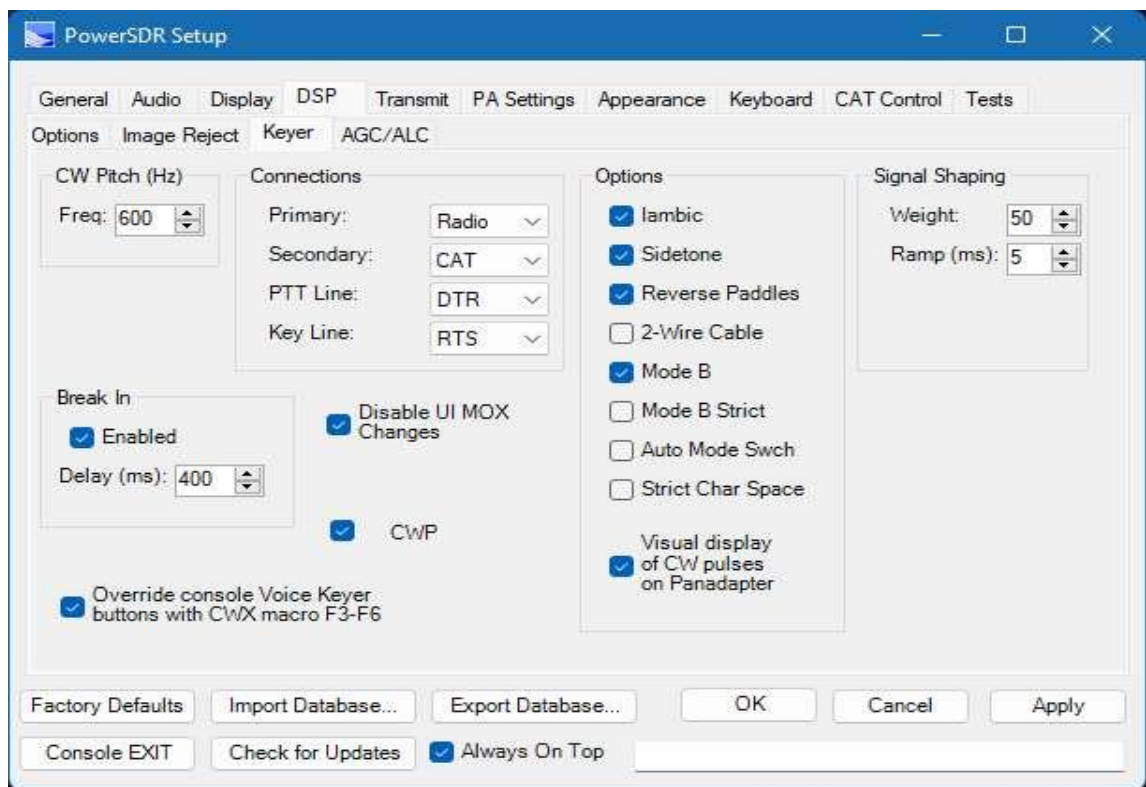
PowerSDR Setup

General Audio Display DSP Transmit PA Settings Appearance Keyboard CAT Control Tests

Options Image Reject Keyer AGC/ALC

CW Pitch (Hz)
Freq: 600

Connections
Primary: Radio
Secondary: CAT
PTT Line: DTR
Key Line: RTS

Options
Iambic
Sidetone
Reverse Paddles
2-Wire Cable
Mode B
Mode B Strict
Auto Mode Swch
Strict Char Space
Visual display of CW pulses on Panadapter

Signal Shaping
Weight: 50
Ramp (ms): 5

Break In
Enabled
Delay (ms): 400

Disable UI MOX Changes

CWP

Override console Voice Keyer buttons with CWX macro F3-F6

Factory Defaults Import Database... Export Database... OK Cancel Apply

Console EXIT Check for Updates Always On Top